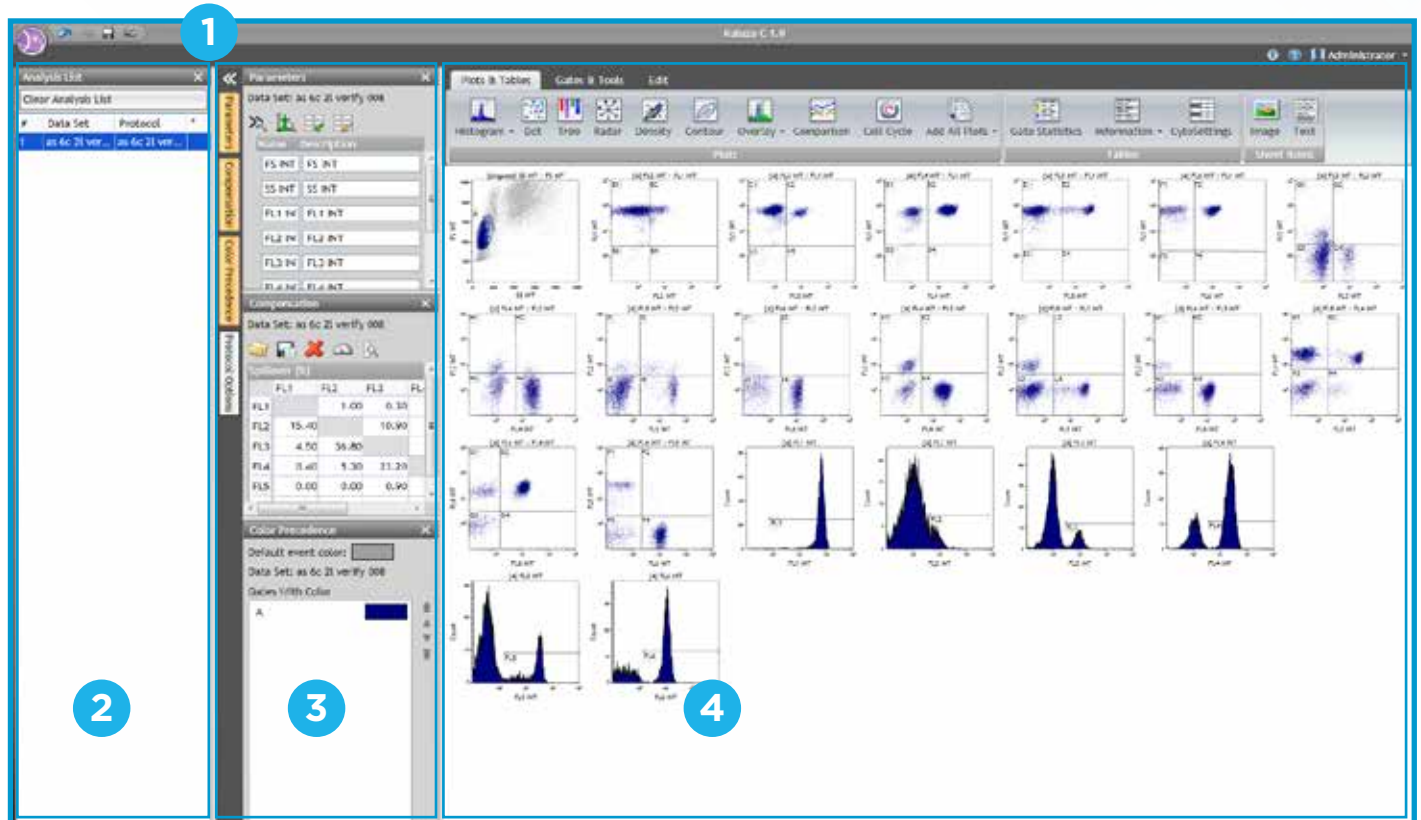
1

Kaluza C 1.0

Administrator

Analysis List

Clear Analysis List

| # | Data Set | Protocol |
|---|---|---|
| 1 | as 6c 2l ver... | as 6c 2l ver... |

Parameters

Data Set: as 6c 2l verify 008

| Name | Description |
|---|---|
| FS INT | FS INT |
| SS INT | SS INT |
| FL1 IN | FL1 INT |
| FL2 IN | FL2 INT |
| FL3 IN | FL3 INT |

Compensation

Data Set: as 6c 2l verify 008

| | FL1 | FL2 | FL3 |
|---|---|---|---|
| FL1 | | 1.00 | 0.30 |
| FL2 | 15.40 | | 10.90 |
| FL3 | 4.50 | 36.80 | |
| FL4 | 0.40 | 5.30 | 21.20 |
| FL5 | 0.00 | 0.00 | 0.90 |

Color Precedence

Default event color:

Data Set: as 6c 2l verify 008

Gates With Color

A

Parameters

Compensation

Color Precedence

Protocol Outline

Plots & Tables

Gates & Tools

Edit

Histogram Dot Tree Radar Density Contour Overlay Comparison Cell Cycle Add All Plots

Plots

Gate Statistics Information CytoSettings

Tables

Image Text

Insert Items

2

3

4